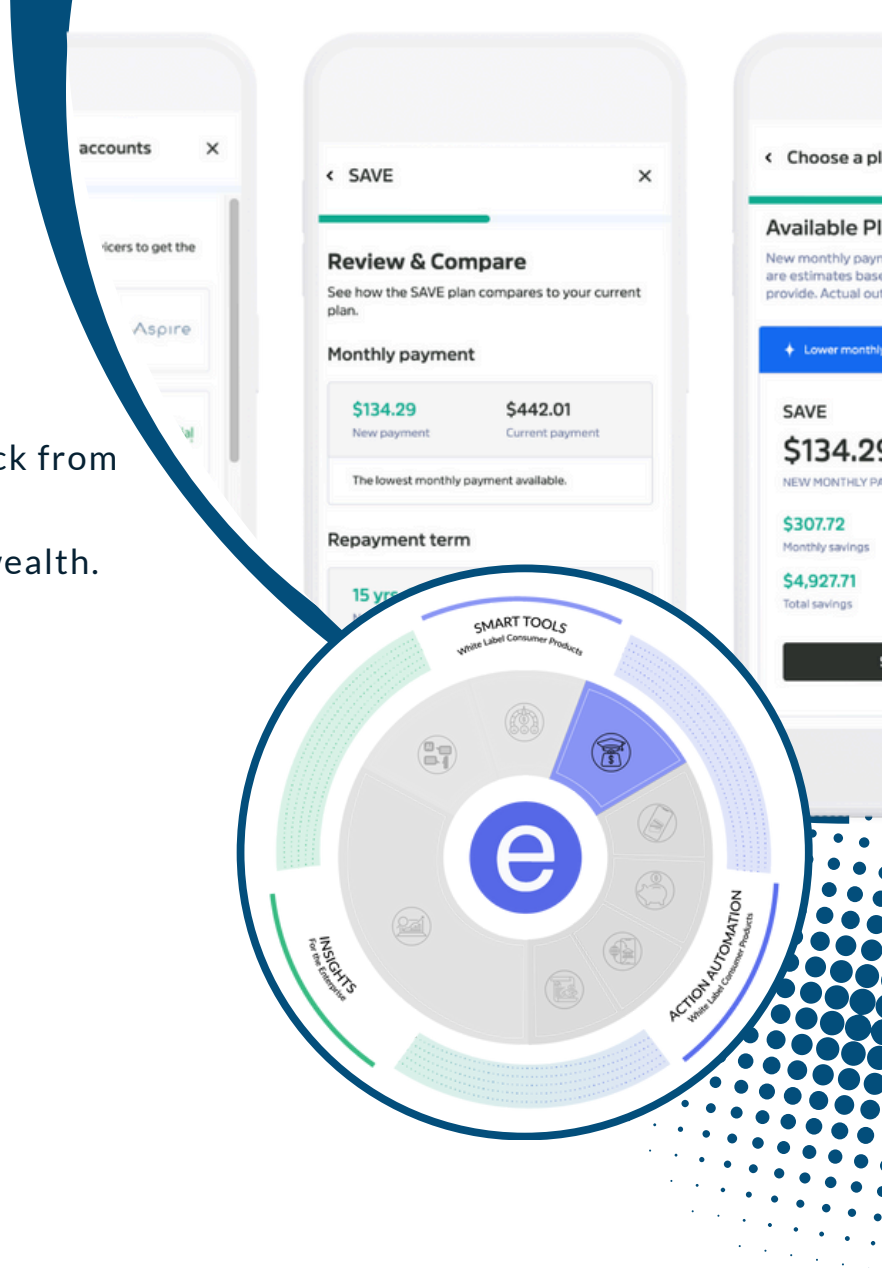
accounts ×

icers to get the

Aspire

ck from

vealth.

‹ SAVE ×

Review & Compare

See how the SAVE plan compares to your current plan.

Monthly payment

$134.29
New payment

$442.01
Current payment

The lowest monthly payment available.

Repayment term

15 yrs

‹ Choose a pl

Available Pl

New monthly payn are estimates base provide. Actual out

Lower monthly

SAVE

$134.29

NEW MONTHLY PA

$307.72
Monthly savings

$4,927.71
Total savings

SMART TOOLS
White Label Consumer Products

INSIGHTS
For the Enterprise

ACTION AUTOMATION
White Label Consumer Products

e